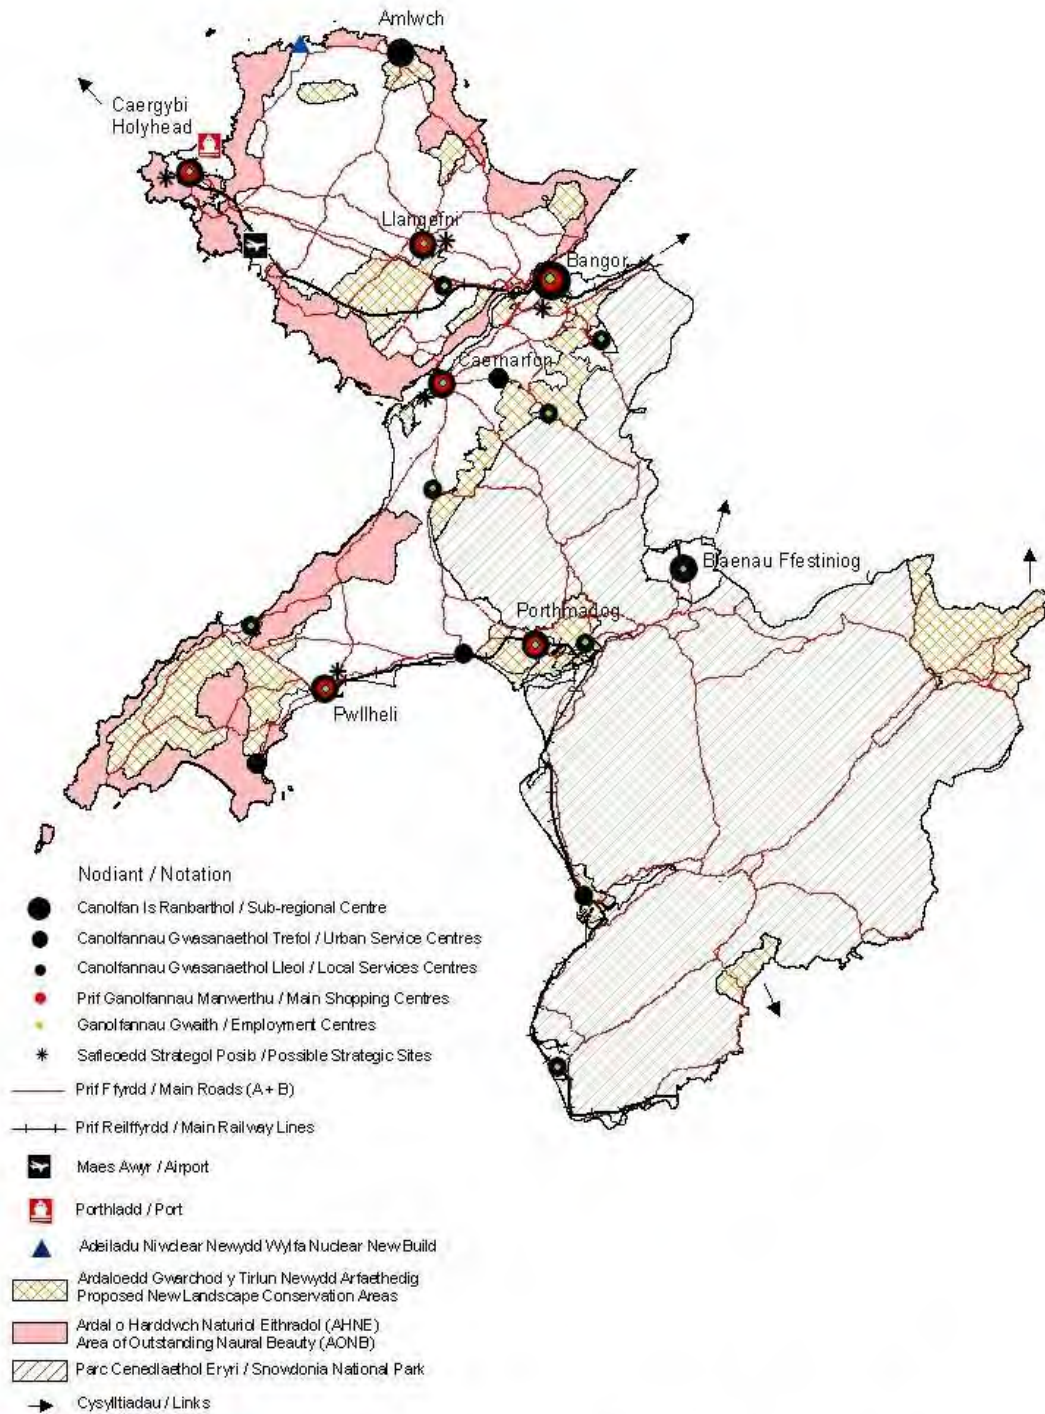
Amlwch

Caergybi
Holyhead

Llangefni

Bangor

Caernarfon

Blaenau Ffestiniog

Porthmadog

Pwllheli

Nodiant / Notation

Canolfan Is Ranbarthol / Sub-regional Centre

Canolfannau Gwasanaethol Trefol / Urban Service Centres

Canolfannau Gwasanaethol Lleol / Local Services Centres

Prif Ganolfannau Manwerthu / Main Shopping Centres

Ganolfannau Gwaith / Employment Centres

Safleoedd Strategol Posib / Possible Strategic Sites

Prif Ffyrdd / Main Roads (A + B)

Prif Reilffyrdd / Main Railway Lines

Maes Awyr / Airport

Porthladd / Port

Adeiladu Niwclear Newydd Wylfa Nuclear New Build

Ardaloedd Gwarchod y Tirlun Newydd Arfaethedig
Proposed New Landscape Conservation Areas

Ardal o Harddwch Naturiol Eithradol (AHNE)
Area of Outstanding Naural Beauty (AONB)

Parc Cenedlaethol Eryri / Snowdonia National Park

Cysylltiadau / Links